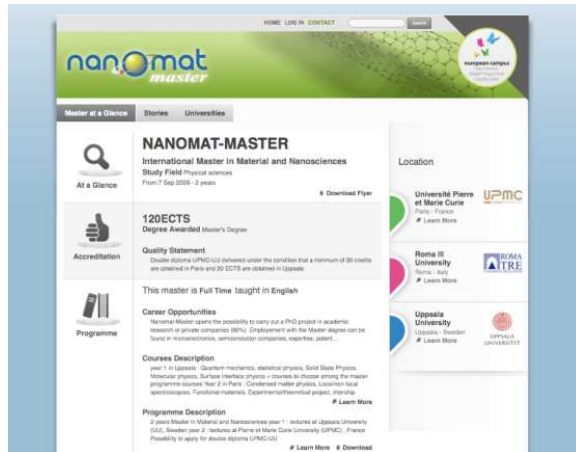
HOME LOG IN CONTACT Search

nanomat master

european campus

Master at a Glance Stories Universities

At a Glance

NANOMAT-MASTER

International Master in Material and Nanosciences

Study Field Physical sciences

From 7 Sep 2009 · 2 years

Download Flyer

Accreditation

120ECTS

Degree Awarded Master's Degree

Quality Statement

Double diploma UPMC-UU delivered under the condition that a minimum of 30 credits are obtained in Paris and 30 ECTS are obtained in Uppsala.

Programme

This master is Full Time taught in English

Career Opportunities

Nanomat Master opens the possibility to carry out a PhD project in academic research or private companies (60%). Employment with the Master degree can be found in microelectronics, semiconductor companies, expertise, patent...

Courses Description

year 1 in Uppsala : Quantum mechanics, statistical physics, Solid State Physics, Molecular physics, Surface Interface physics + courses to choose among the master programme courses Year 2 in Paris : Condensed matter physics, Localtion local spectroscopies, Functional materials, Experimental/theoretical project, intership

Learn More

Programme Description

2 years Master in Material and Nanosciences year 1 : lectures at Uppsala University (UU), Sweden year 2 : lectures at Pierre et Marie Curie University (UPMC), France Possibility to apply for double diploma UPMC-UU

Learn More Download

Location

Université Pierre et Marie Curie
Paris · France
Learn More

UPMC

Roma III University
Roma · Italy
Learn More

ROMA TRE

Uppsala University
Uppsala · Sweden
Learn More

UPPSALA UNIVERSITET